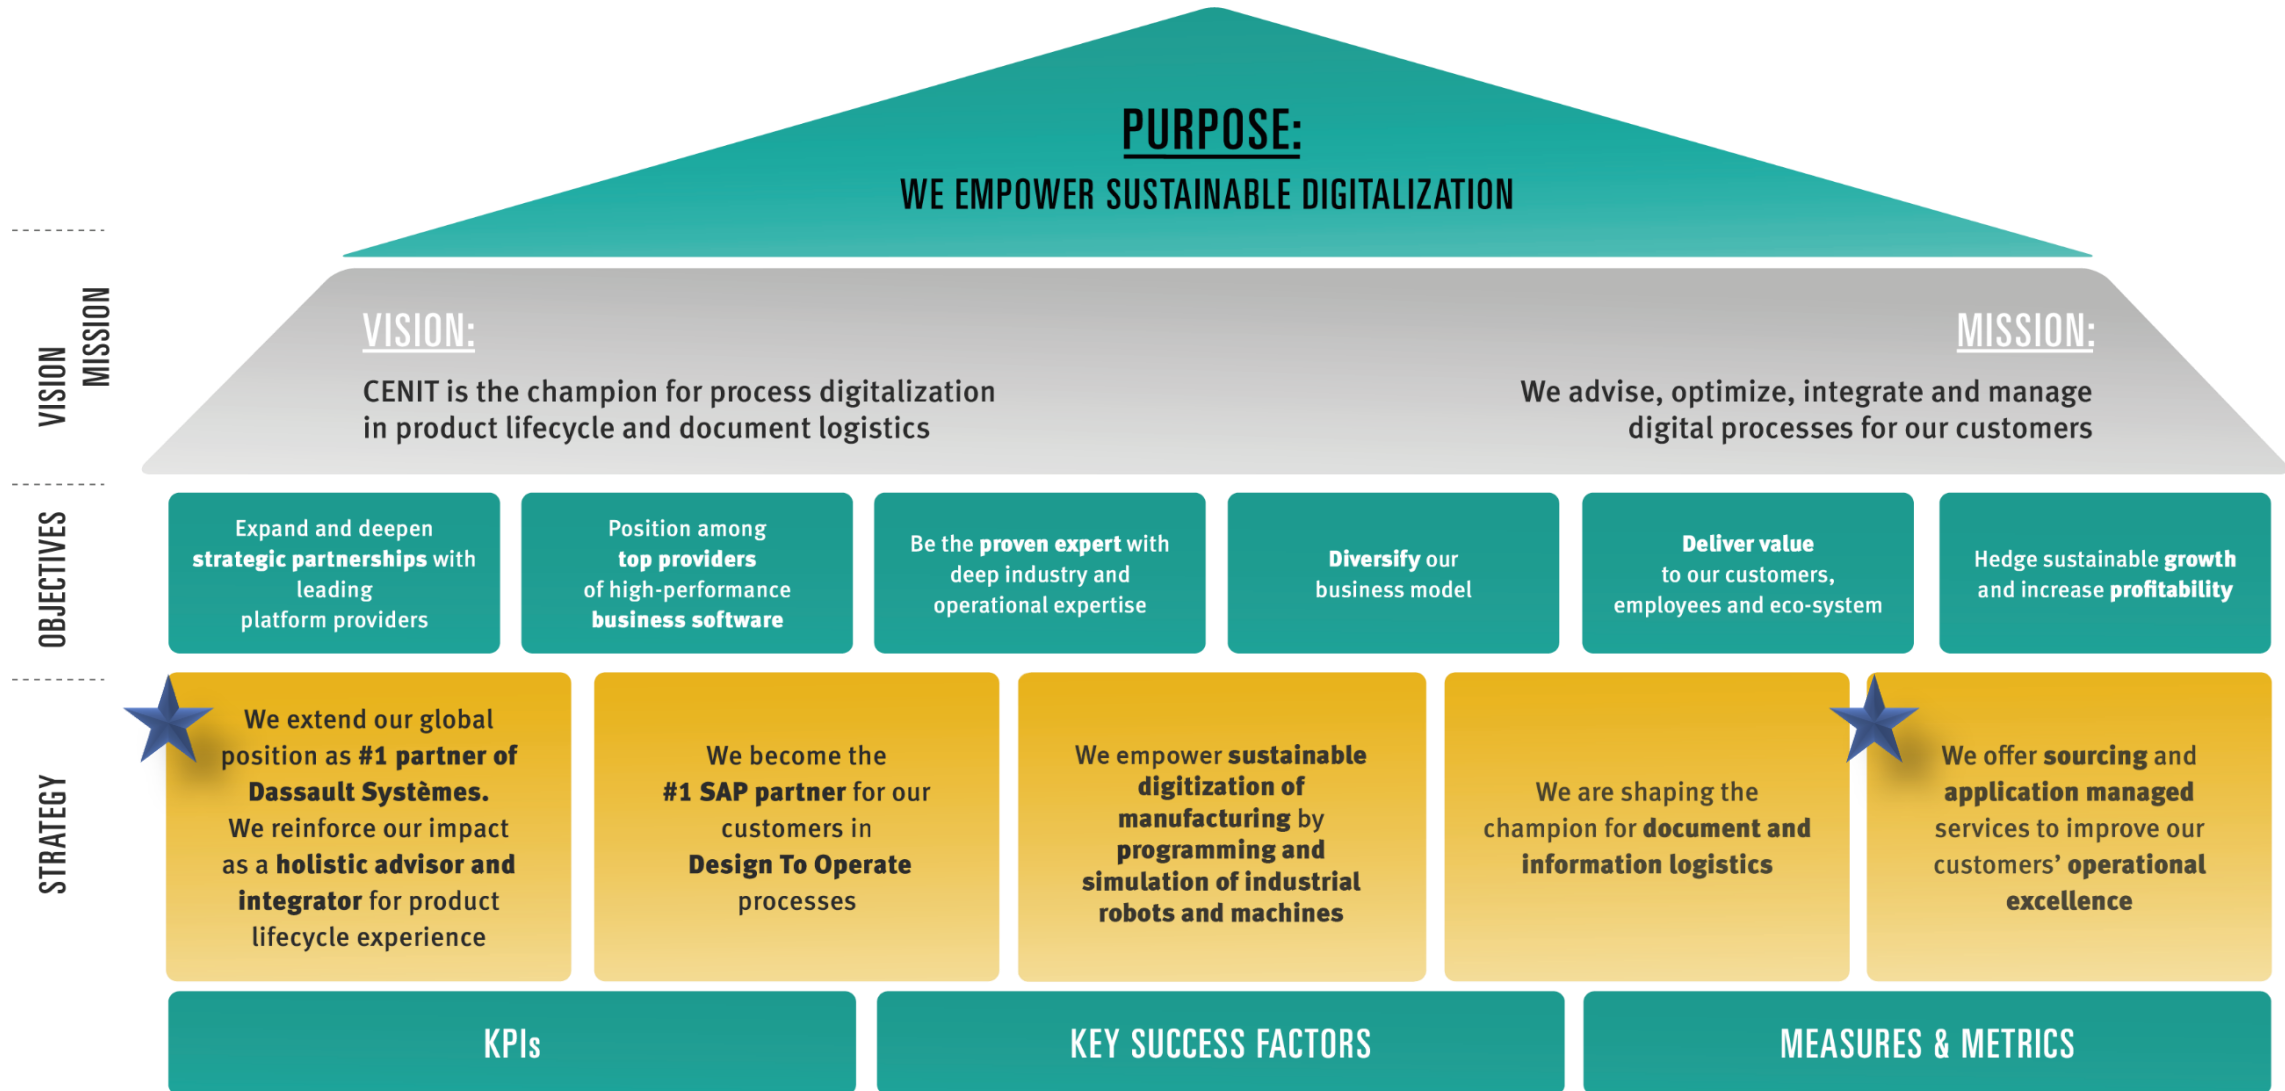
PURPOSE:
WE EMPOWER SUSTAINABLE DIGITALIZATION

VISION MISSION

VISION:
CENIT is the champion for process digitalization in product lifecycle and document logistics

MISSION:
We advise, optimize, integrate and manage digital processes for our customers

OBJECTIVES

Expand and deepen strategic partnerships with leading platform providers

Position among top providers of high-performance business software

Be the proven expert with deep industry and operational expertise

Diversify our business model

Deliver value to our customers, employees and eco-system

Hedge sustainable growth and increase profitability

STRATEGY

We extend our global position as #1 partner of Dassault Systèmes. We reinforce our impact as a holistic advisor and integrator for product lifecycle experience

We become the #1 SAP partner for our customers in Design To Operate processes

We empower sustainable digitization of manufacturing by programming and simulation of industrial robots and machines

We are shaping the champion for document and information logistics

We offer sourcing and application managed services to improve our customers' operational excellence

KPIs

KEY SUCCESS FACTORS

MEASURES & METRICS